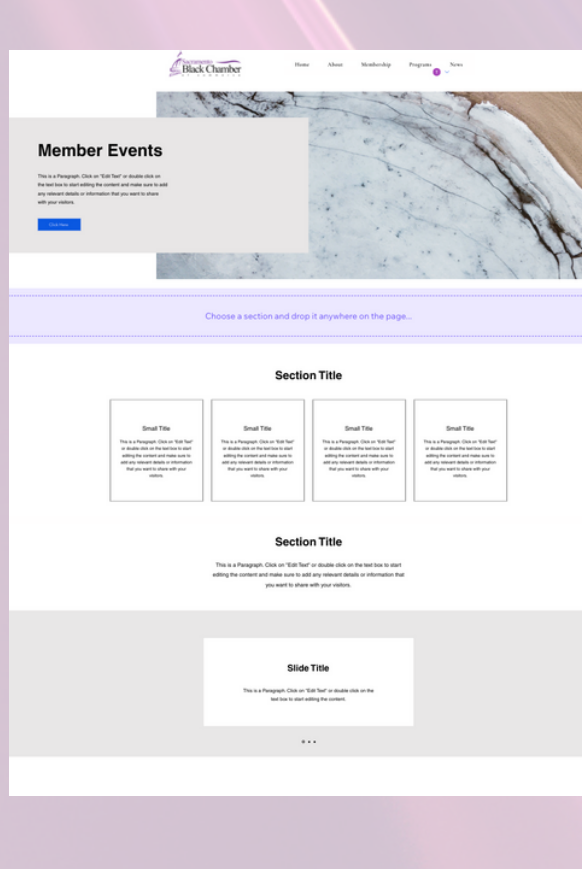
Sacramento Black Chamber of Commerce

Home About Membership Programs News

Member Events

This is a Paragraph. Click on "Edit Text" or double click on the text box to start editing the content and make sure to add any relevant details or information that you want to share with your visitors.

Click Here

Choose a section and drop it anywhere on the page...

Section Title

Small Title

This is a Paragraph. Click on "Edit Text" or double click on the text box to start editing the content and make sure to add any relevant details or information that you want to share with your visitors.

Small Title

This is a Paragraph. Click on "Edit Text" or double click on the text box to start editing the content and make sure to add any relevant details or information that you want to share with your visitors.

Small Title

This is a Paragraph. Click on "Edit Text" or double click on the text box to start editing the content and make sure to add any relevant details or information that you want to share with your visitors.

Small Title

This is a Paragraph. Click on "Edit Text" or double click on the text box to start editing the content and make sure to add any relevant details or information that you want to share with your visitors.

Section Title

This is a Paragraph. Click on "Edit Text" or double click on the text box to start editing the content and make sure to add any relevant details or information that you want to share with your visitors.

Slide Title

This is a Paragraph. Click on "Edit Text" or double click on the text box to start editing the content.